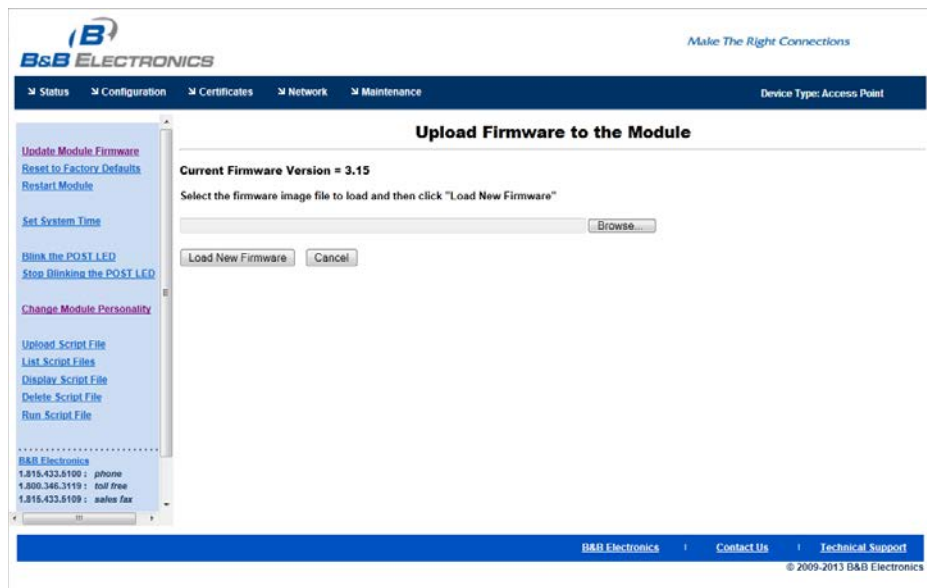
B&B ELECTRONICS

Make The Right Connections

Status Configuration Certificates Network Maintenance

Device Type: Access Point

Update Module Firmware
Reset to Factory Defaults
Restart Module

Set System Time

Blink the POST LED
Stop Blinking the POST LED

Change Module Personality

Upload Script File
List Script Files
Display Script File
Delete Script File
Run Script File

B&B Electronics
1.815.433.5100 : phone
1.800.346.3119 : toll free
1.815.433.5109 : sales fax

Upload Firmware to the Module

Current Firmware Version = 3.15

Select the firmware image file to load and then click "Load New Firmware"

Browse...

Load New Firmware Cancel

B&B Electronics | Contact Us | Technical Support

© 2009-2013 B&B Electronics